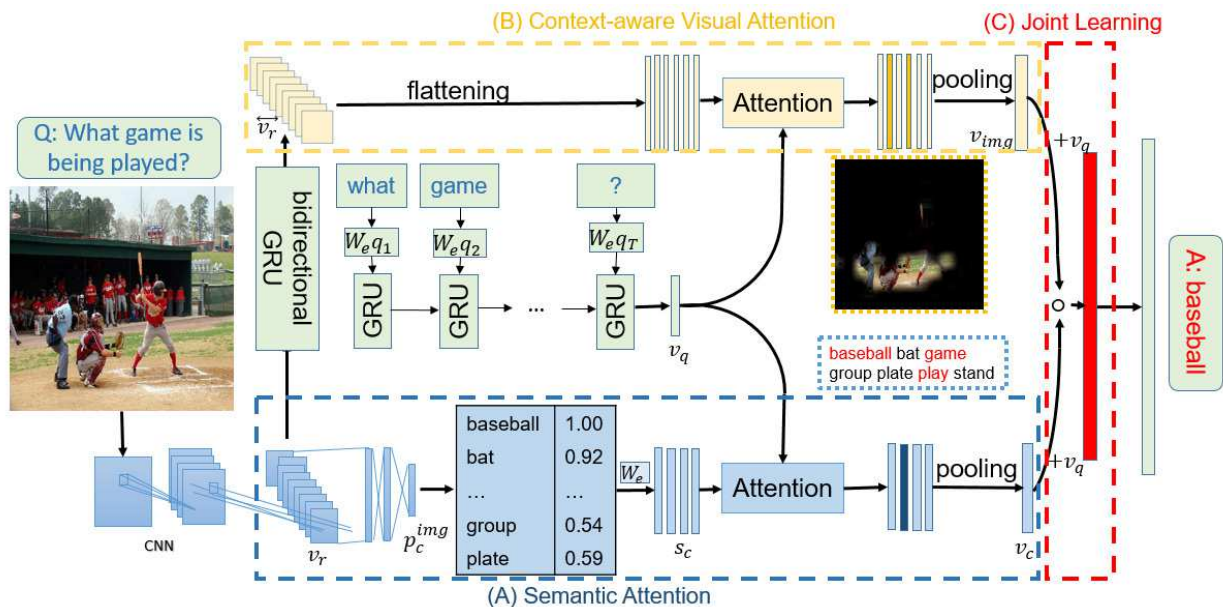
(B) Context-aware Visual Attention

(C) Joint Learning

Q: What game is being played?

flattening

Attention

pooling

$\overleftrightarrow{v_r}$

$v_{img}$

$+v_q$

bidirectional GRU

what

game

?

$W_e q_1$

$W_e q_2$

$W_e q_T$

GRU

GRU

...

GRU

$v_q$

$\circ$

A: baseball

baseball bat game group plate play stand

| baseball | 1.00 |
|---|---|
| bat | 0.92 |
| ... | ... |
| group | 0.54 |
| plate | 0.59 |

$W_e$

Attention

pooling

$+v_q$

CNN

$v_r$

$p_c^{img}$

$s_c$

$v_c$

(A) Semantic Attention